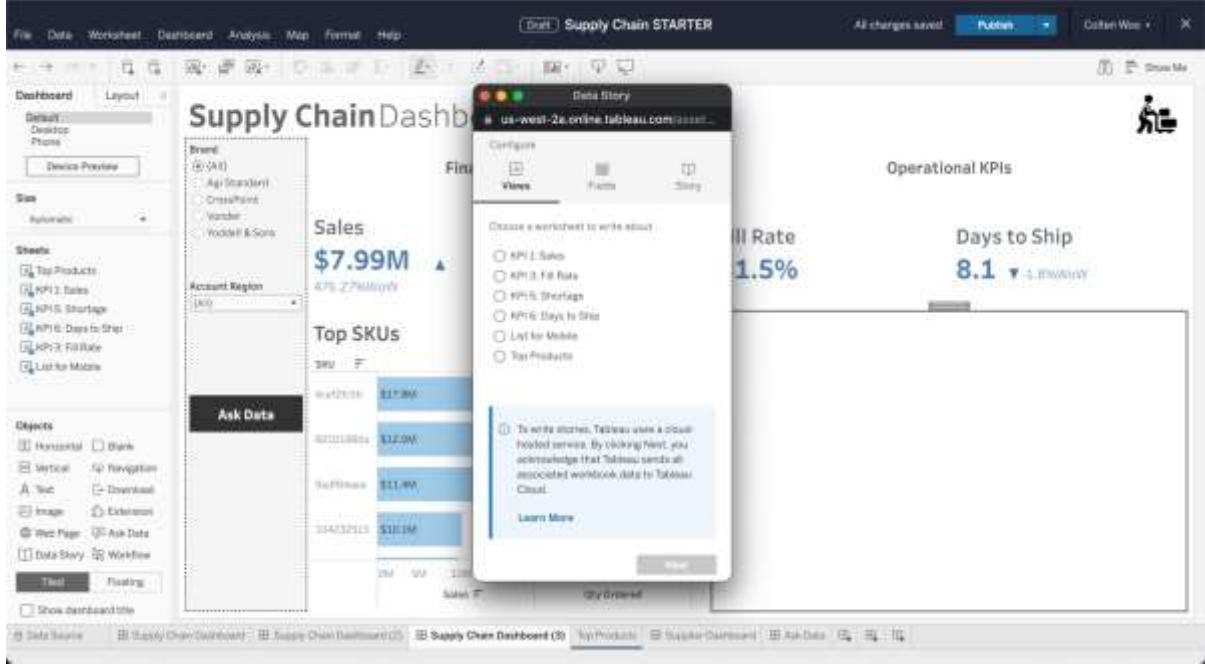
File Data Worksheet Dashboard Analysis Map Format Help

Draft Supply Chain STARTER

All changes saved Publish Colten Woo

Show Me

Dashboard Layout

Default
Desktop
Phone

Device Preview

Size
Automatic

Sheets
Top Products
KPI 1: Sales
KPI 5: Shortage
KPI 6: Days to Ship
KPI 3: Fill Rate
List for Mobile

Objects
Horizontal Blank
Vertical Navigation
Text Download
Image Extension
Web Page Ask Data
Data Story Workflow

Tiled Floating

Show dashboard title

Supply Chain Dashb

Brand
(All)
Agi Standard
CrossPoint
Vander
Yoddell & Sons

Account Region
(All)

Ask Data

Fin

Sales
$7.99M
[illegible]

Top SKUs
SKU

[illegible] $17.9M
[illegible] $12.0M
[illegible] $11.4M
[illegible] $10.1M

Sales
Qty Ordered

Operational KPIs

ill Rate
1.5%

Days to Ship
8.1 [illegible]

Data Story
us-west-2a.online.tableau.com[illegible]

Configure

Views Fields Story

Choose a worksheet to write about:

KPI 1: Sales
KPI 3: Fill Rate
KPI 5: Shortage
KPI 6: Days to Ship
List for Mobile
Top Products

To write stories, Tableau uses a cloud-hosted service. By clicking Next, you acknowledge that Tableau sends all associated workbook data to Tableau Cloud.

Learn More

Next

Data Source Supply Chain Dashboard Supply Chain Dashboard (2) Supply Chain Dashboard (3) Top Products Supplier Dashboard Ask Data